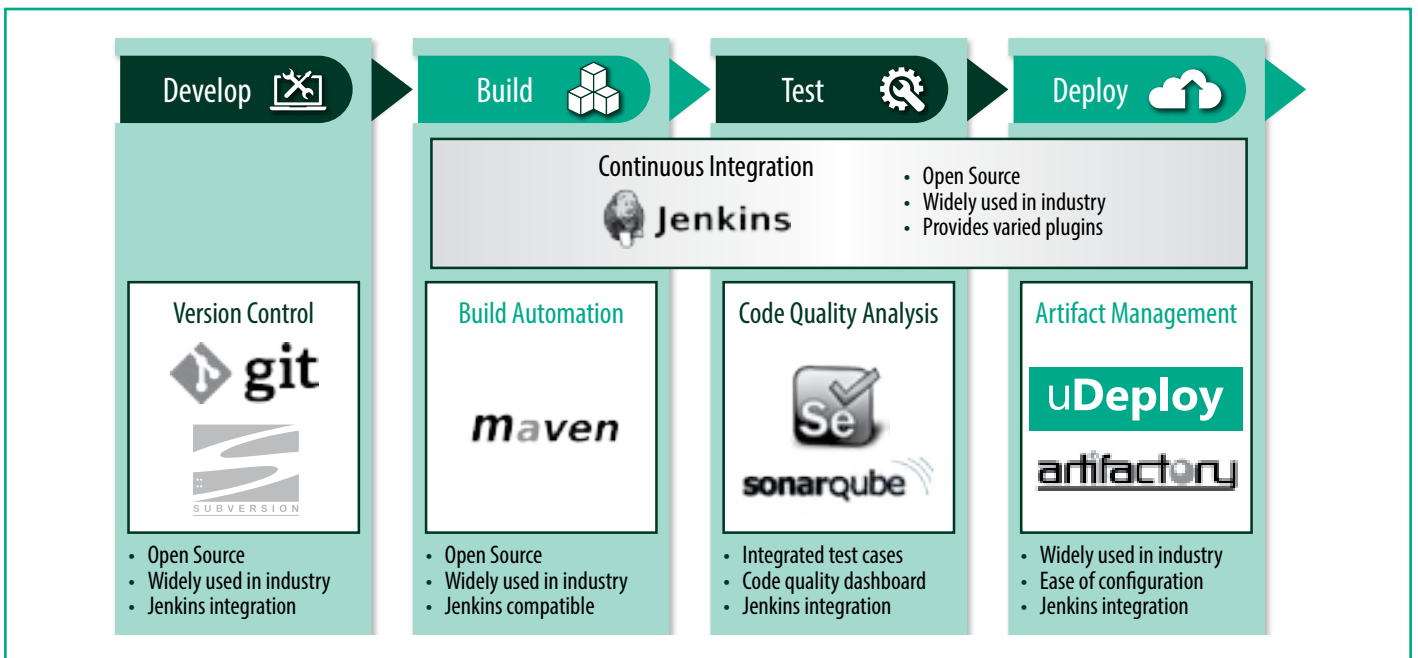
Develop

Build

Test

Deploy

Continuous Integration

Jenkins

- Open Source
- Widely used in industry
- Provides varied plugins

Version Control

git

SUBVERSION

- Open Source
- Widely used in industry
- Jenkins integration

Build Automation

maven

- Open Source
- Widely used in industry
- Jenkins compatible

Code Quality Analysis

Se

sonarqube

- Integrated test cases
- Code quality dashboard
- Jenkins integration

Artifact Management

uDeploy

artifactory

- Widely used in industry
- Ease of configuration
- Jenkins integration